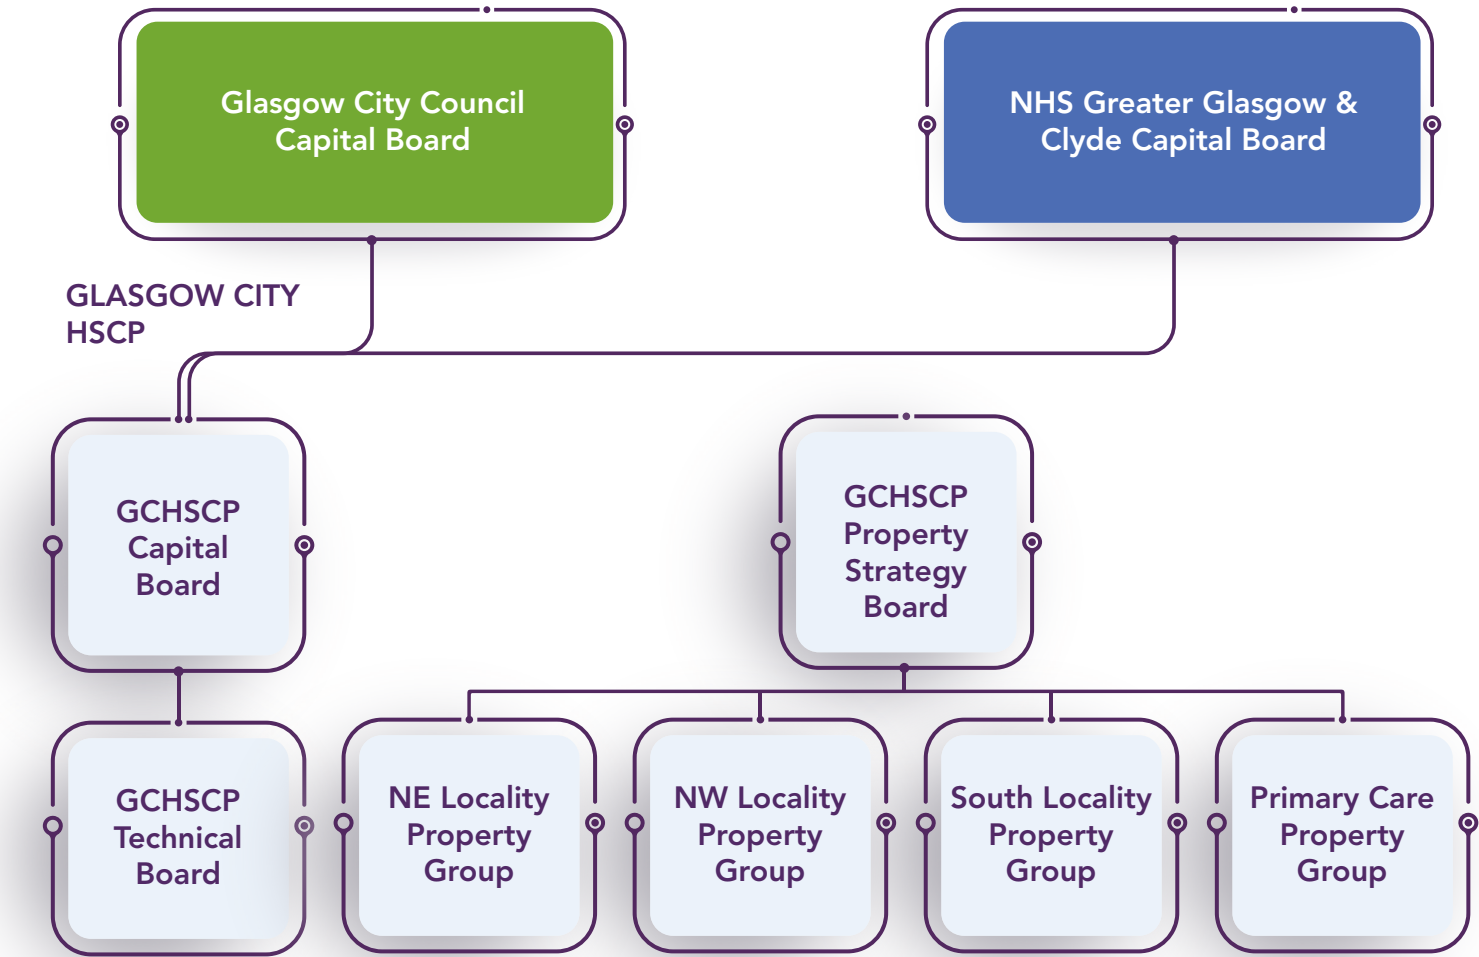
Glasgow City Council Capital Board

NHS Greater Glasgow & Clyde Capital Board

GLASGOW CITY HSCP

GCHSCP Capital Board

GCHSCP Property Strategy Board

GCHSCP Technical Board

NE Locality Property Group

NW Locality Property Group

South Locality Property Group

Primary Care Property Group